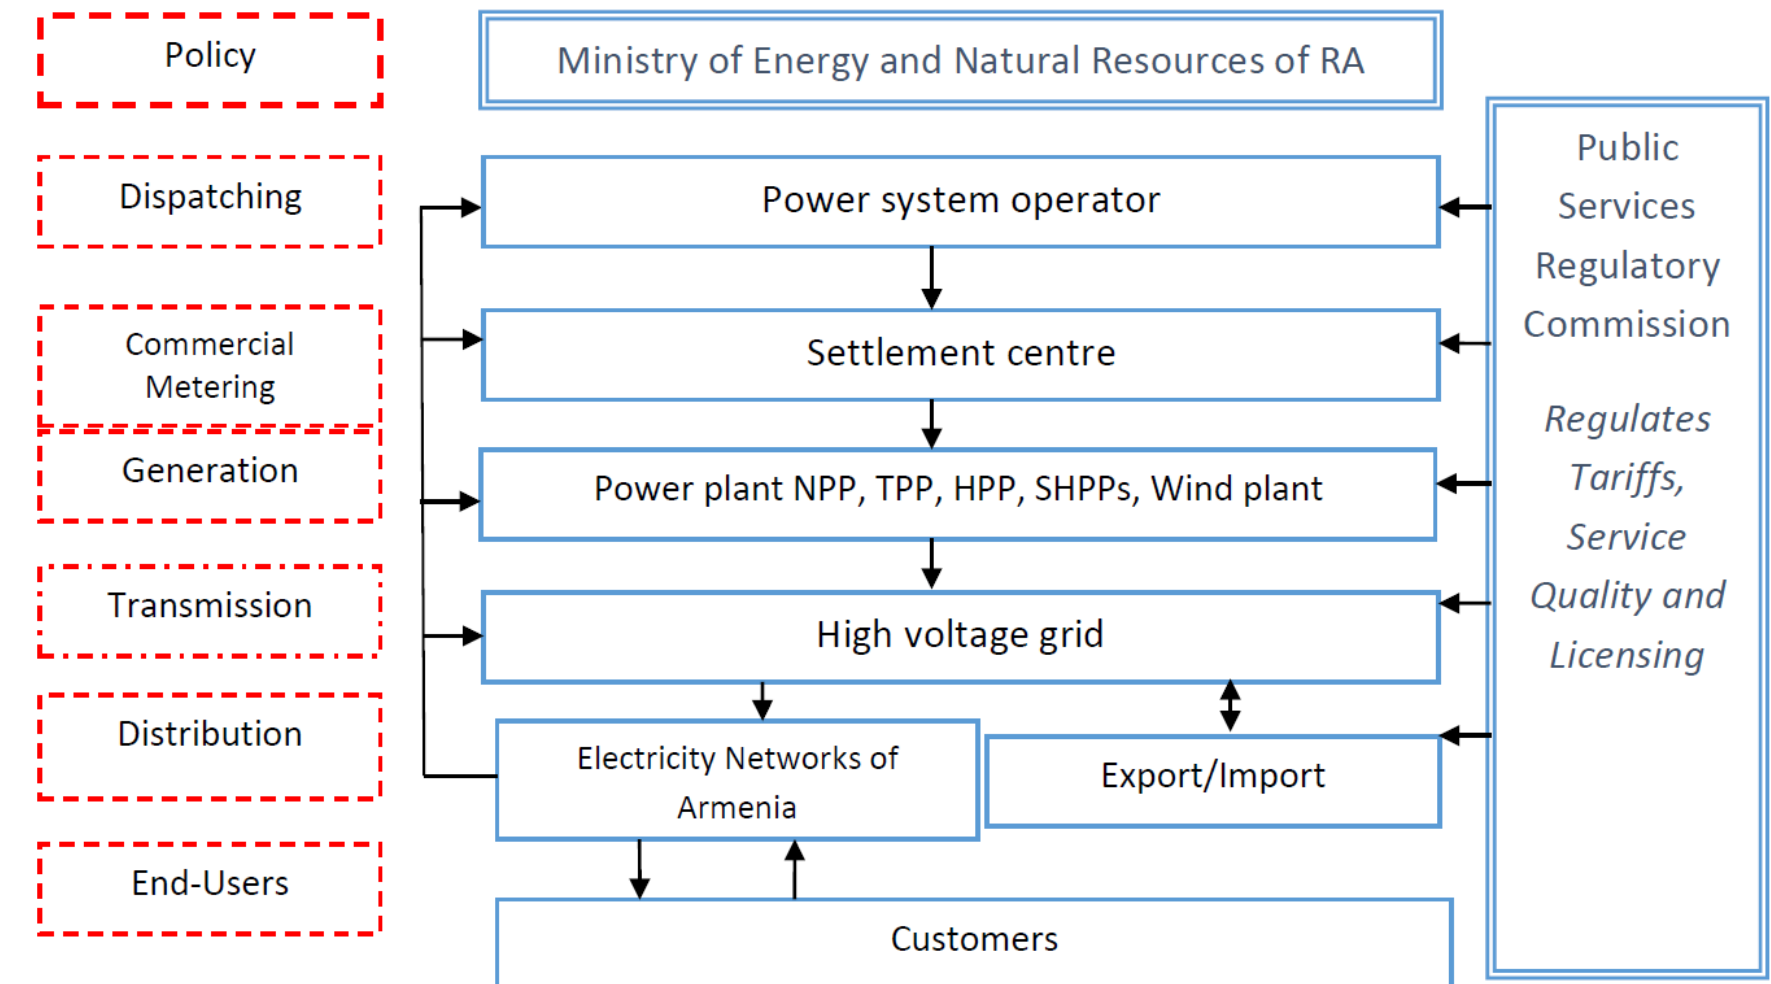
Policy

Ministry of Energy and Natural Resources of RA

Dispatching

Power system operator

Public Services Regulatory Commission

Regulates Tariffs, Service Quality and Licensing

Commercial Metering

Settlement centre

Generation

Power plant NPP, TPP, HPP, SHPPs, Wind plant

Transmission

High voltage grid

Distribution

Electricity Networks of Armenia

Export/Import

End-Users

Customers